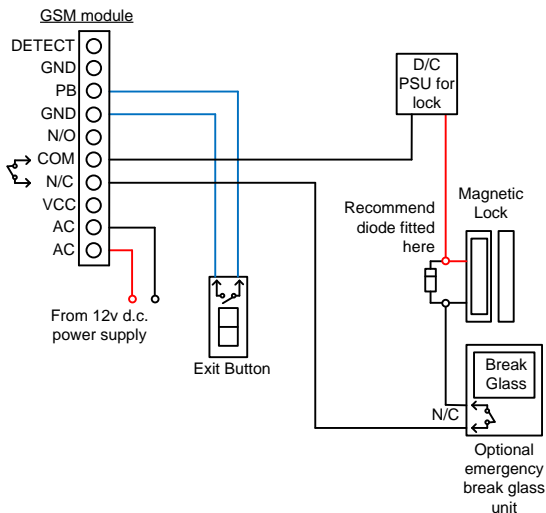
GSM module

DETECT
GND
PB
GND
N/O
COM
N/C
VCC
AC
AC

From 12v d.c. power supply

Exit Button

D/C PSU for lock

Recommend diode fitted here

Magnetic Lock

Break Glass

N/C

Optional emergency break glass unit